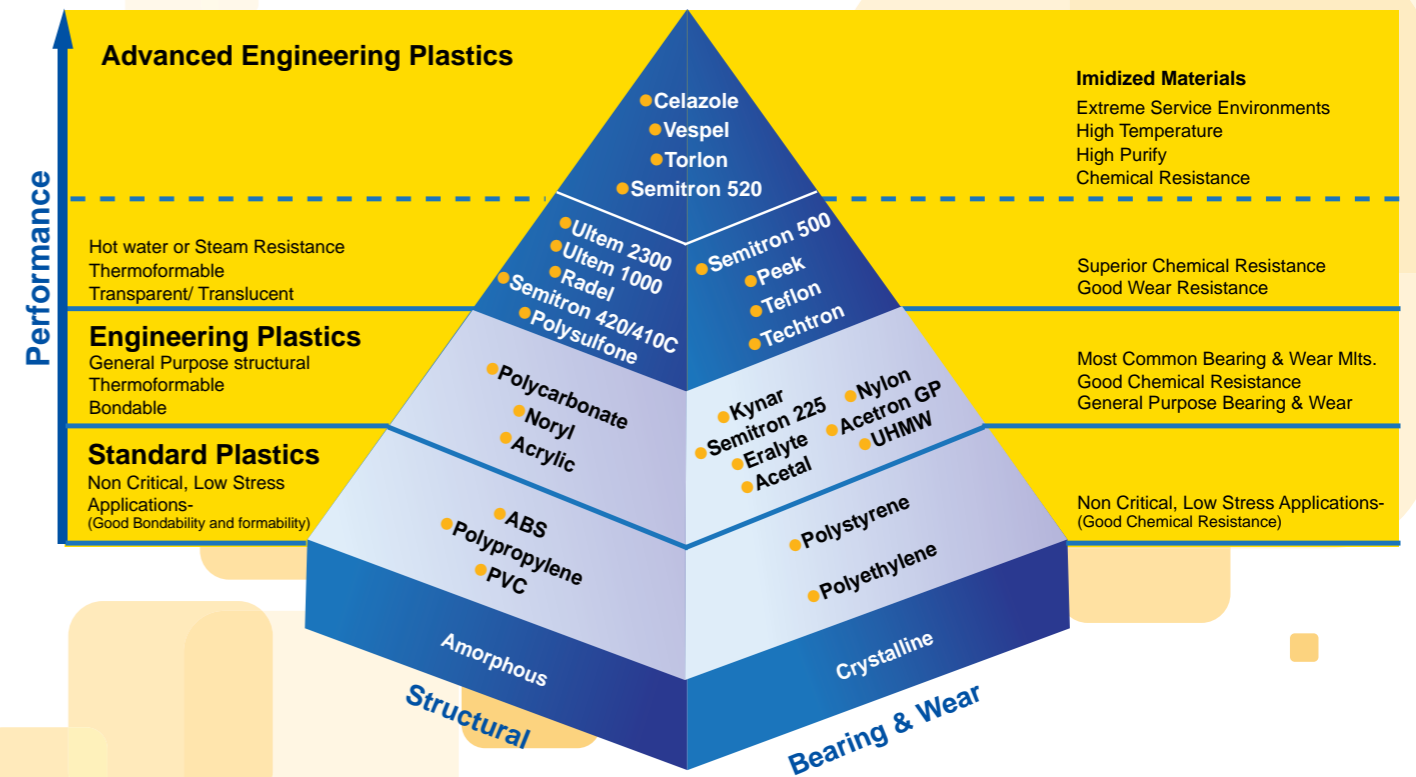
Performance

Advanced Engineering Plastics

Celazole
Vespel
Torlon
Semitron 520

Imidized Materials
Extreme Service Environments
High Temperature
High Purify
Chemical Resistance

Hot water or Steam Resistance
Thermoformable
Transparent/ Translucent

Ultem 2300
Ultem 1000
Radel
Semitron 420/410C
Polysulfone

Semitron 500
Peek
Teflon
Techtron

Superior Chemical Resistance
Good Wear Resistance

Engineering Plastics
General Purpose structural
Thermoformable
Bondable

Polycarbonate
Noryl
Acrylic

Kynar
Semitron 225
Eralyte
Acetal
Nylon
Acetron GP
UHMW

Most Common Bearing & Wear Mlts.
Good Chemical Resistance
General Purpose Bearing & Wear

Standard Plastics
Non Critical, Low Stress Applications-
(Good Bondability and formability)

ABS
Polypropylene
PVC

Polystyrene
Polyethylene

Non Critical, Low Stress Applications-
(Good Chemical Resistance)

Amorphous
Crystalline

Structural
Bearing & Wear